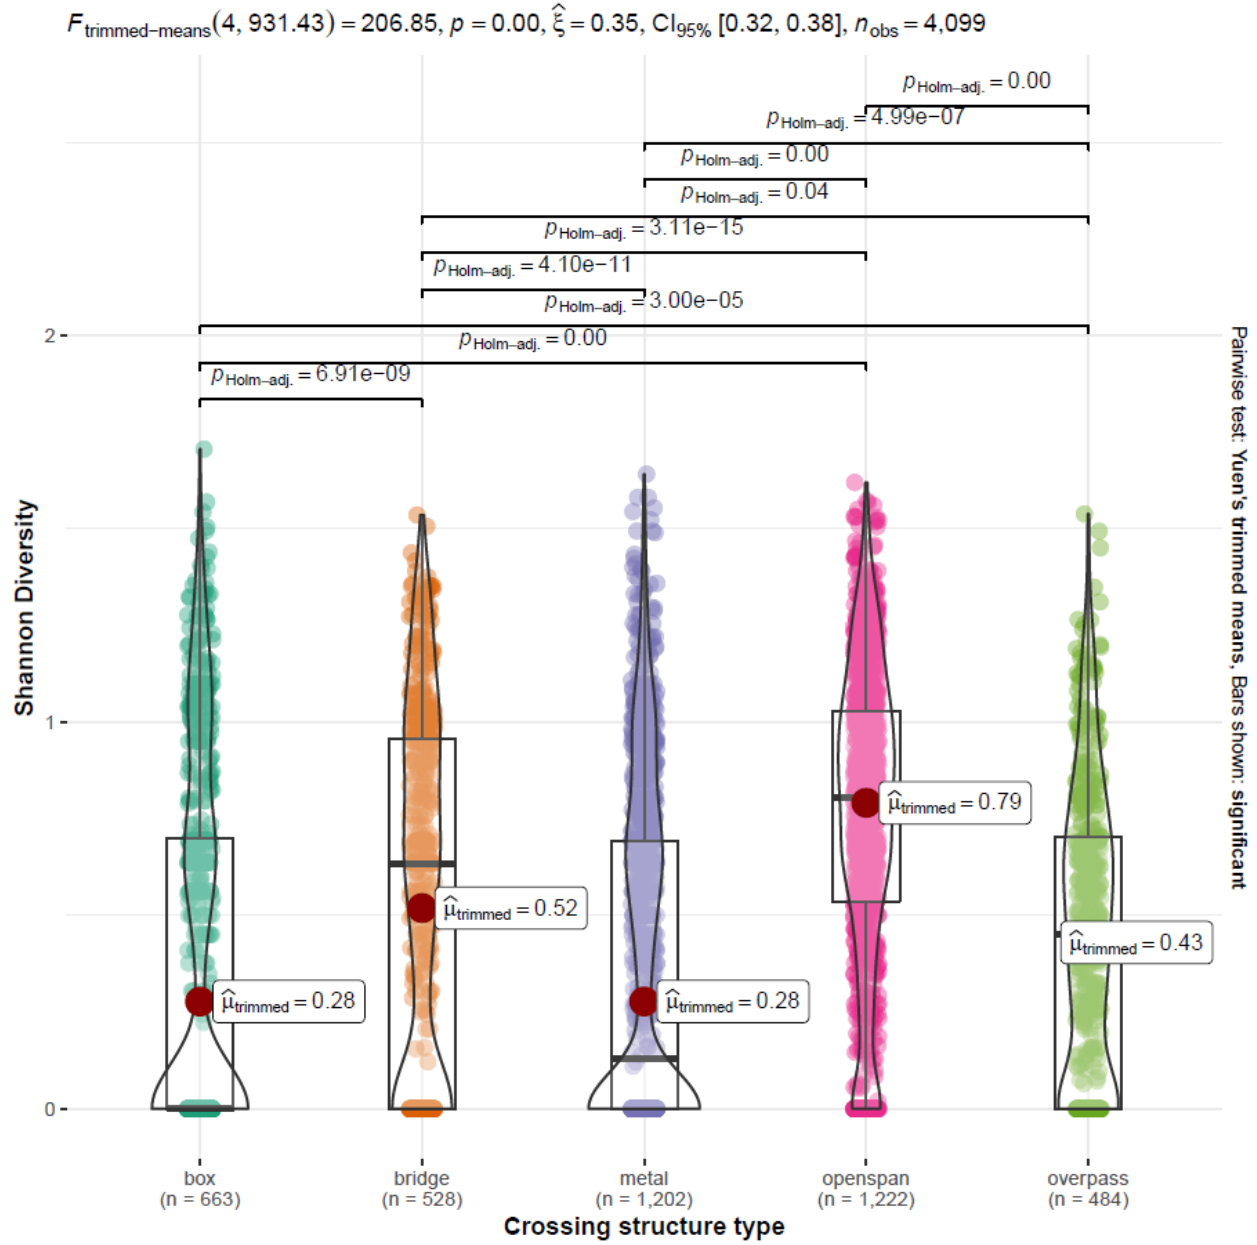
$F_{\text{trimmed-means}}(4, 931.43) = 206.85$, $p = 0.00$, $\hat{\xi} = 0.35$, $\text{CI}_{95\%}$ [0.32, 0.38], $n_{\text{obs}} = 4{,}099$

$p_{\text{Holm-adj.}} = 0.00$

$p_{\text{Holm-adj.}} = 4.99e-07$

$p_{\text{Holm-adj.}} = 0.00$

$p_{\text{Holm-adj.}} = 0.04$

$p_{\text{Holm-adj.}} = 3.11e-15$

$p_{\text{Holm-adj.}} = 4.10e-11$

$p_{\text{Holm-adj.}} = 3.00e-05$

$p_{\text{Holm-adj.}} = 0.00$

$p_{\text{Holm-adj.}} = 6.91e-09$

Shannon Diversity

2

1

0

$\hat{\mu}_{\text{trimmed}} = 0.28$

$\hat{\mu}_{\text{trimmed}} = 0.52$

$\hat{\mu}_{\text{trimmed}} = 0.28$

$\hat{\mu}_{\text{trimmed}} = 0.79$

$\hat{\mu}_{\text{trimmed}} = 0.43$

box
(n = 663)

bridge
(n = 528)

metal
(n = 1,202)

openspan
(n = 1,222)

overpass
(n = 484)

Crossing structure type

Pairwise test: Yuen's trimmed means; Bars shown: significant